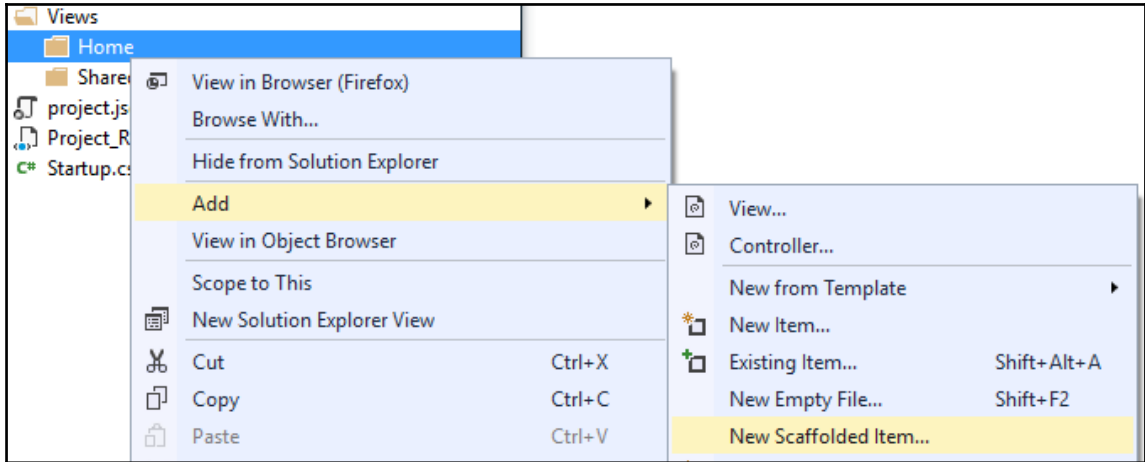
Views
Home
Share
project.js
Project_R
C# Startup.cs

View in Browser (Firefox)
Browse With...
Hide from Solution Explorer
Add
View in Object Browser
Scope to This
New Solution Explorer View
Cut Ctrl+X
Copy Ctrl+C
Paste Ctrl+V

View...
Controller...
New from Template
New Item...
Existing Item... Shift+Alt+A
New Empty File... Shift+F2
New Scaffolded Item...